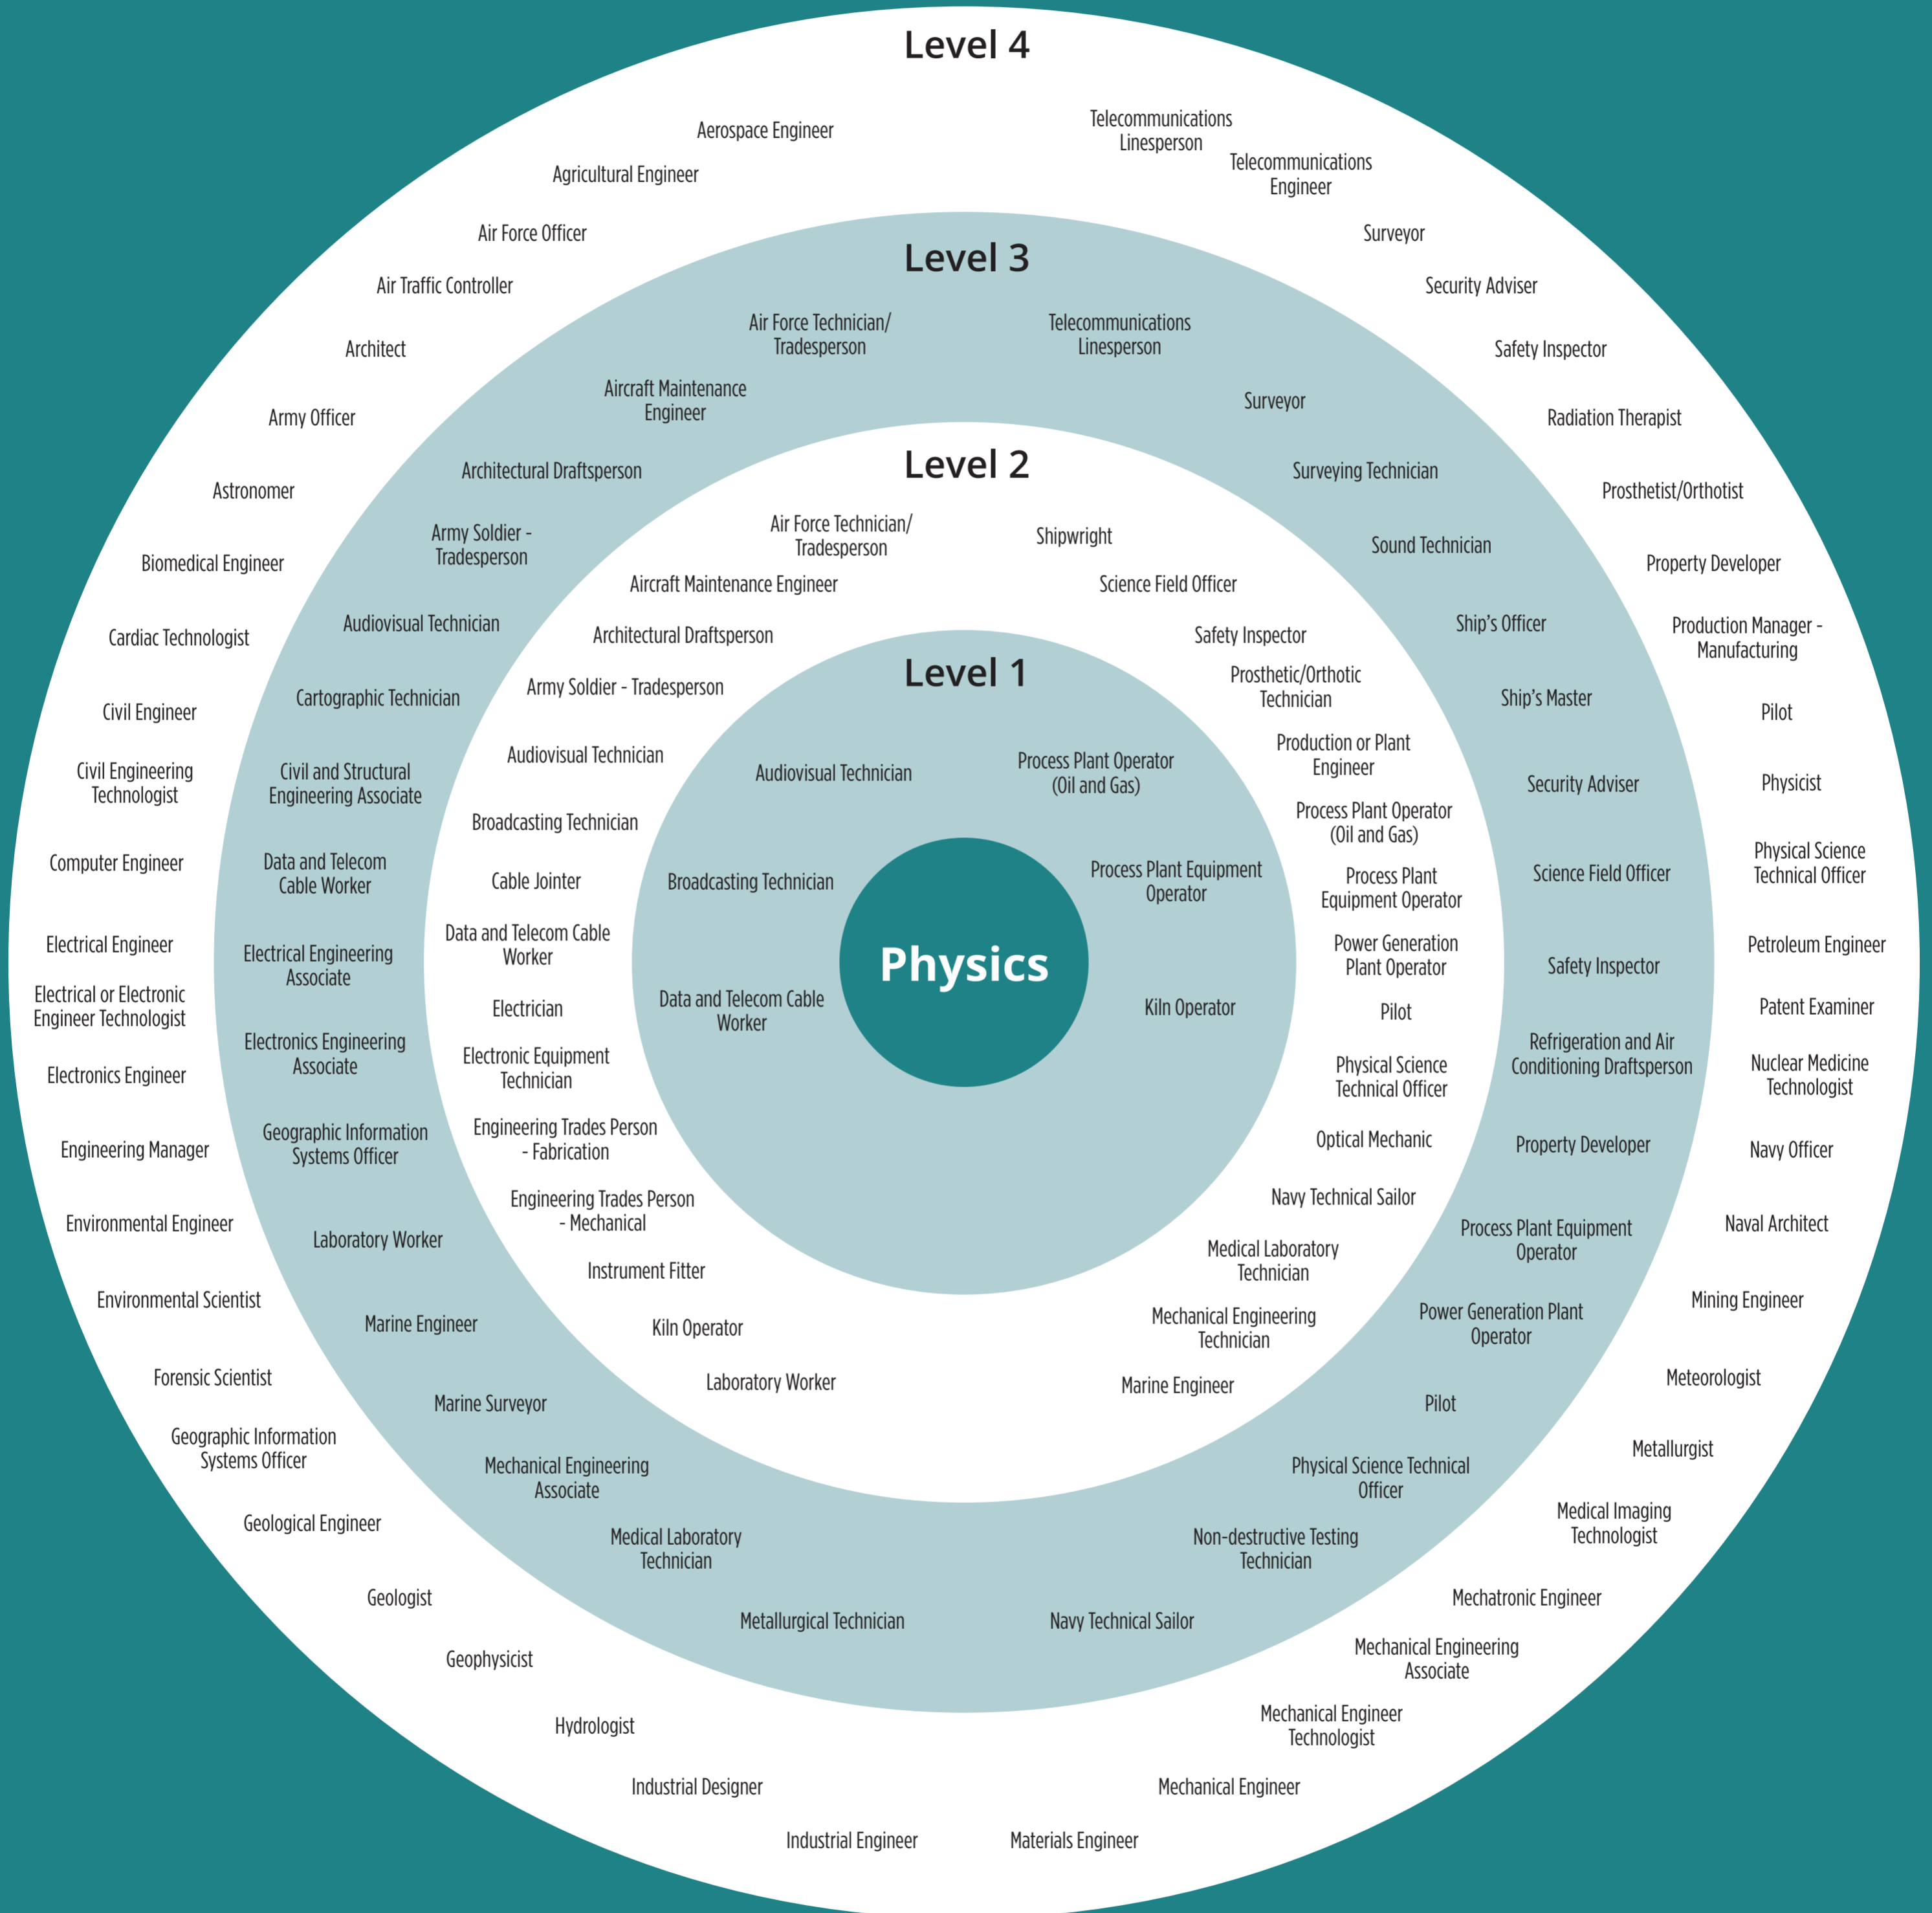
Level 4

Aerospace Engineer
Agricultural Engineer
Air Force Officer
Air Traffic Controller
Architect
Army Officer
Astronomer
Biomedical Engineer
Cardiac Technologist
Civil Engineer
Civil Engineering Technologist
Computer Engineer
Electrical Engineer
Electrical or Electronic Engineer Technologist
Electronics Engineer
Engineering Manager
Environmental Engineer
Environmental Scientist
Forensic Scientist
Geographic Information Systems Officer
Geological Engineer
Geologist
Geophysicist
Hydrologist
Industrial Designer
Industrial Engineer
Materials Engineer
Mechanical Engineer
Mechanical Engineer Technologist
Mechanical Engineering Associate
Mechatronic Engineer
Medical Imaging Technologist
Metallurgist
Meteorologist
Mining Engineer
Naval Architect
Navy Officer
Nuclear Medicine Technologist
Patent Examiner
Petroleum Engineer
Physical Science Technical Officer
Physicist
Pilot
Production Manager - Manufacturing
Property Developer
Prosthetist/Orthotist
Radiation Therapist
Safety Inspector
Security Adviser
Surveyor
Telecommunications Engineer
Telecommunications Linesperson

Level 3

Air Force Technician/ Tradesperson
Aircraft Maintenance Engineer
Architectural Draftsperson
Army Soldier - Tradesperson
Audiovisual Technician
Cartographic Technician
Civil and Structural Engineering Associate
Data and Telecom Cable Worker
Electrical Engineering Associate
Electronics Engineering Associate
Geographic Information Systems Officer
Laboratory Worker
Marine Engineer
Marine Surveyor
Mechanical Engineering Associate
Medical Laboratory Technician
Metallurgical Technician
Navy Technical Sailor
Non-destructive Testing Technician
Physical Science Technical Officer
Pilot
Power Generation Plant Operator
Process Plant Equipment Operator
Property Developer
Refrigeration and Air Conditioning Draftsperson
Safety Inspector
Science Field Officer
Security Adviser
Ship's Master
Ship's Officer
Sound Technician
Surveying Technician
Surveyor
Telecommunications Linesperson

Level 2

Air Force Technician/ Tradesperson
Aircraft Maintenance Engineer
Architectural Draftsperson
Army Soldier - Tradesperson
Audiovisual Technician
Broadcasting Technician
Cable Jointer
Data and Telecom Cable Worker
Electrician
Electronic Equipment Technician
Engineering Trades Person - Fabrication
Engineering Trades Person - Mechanical
Instrument Fitter
Kiln Operator
Laboratory Worker
Marine Engineer
Mechanical Engineering Technician
Medical Laboratory Technician
Navy Technical Sailor
Optical Mechanic
Physical Science Technical Officer
Pilot
Power Generation Plant Operator
Process Plant Equipment Operator
Process Plant Operator (Oil and Gas)
Production or Plant Engineer
Prosthetic/Orthotic Technician
Safety Inspector
Science Field Officer
Shipwright

Level 1

Audiovisual Technician
Process Plant Operator (Oil and Gas)
Broadcasting Technician
Process Plant Equipment Operator
Data and Telecom Cable Worker
Kiln Operator

Physics